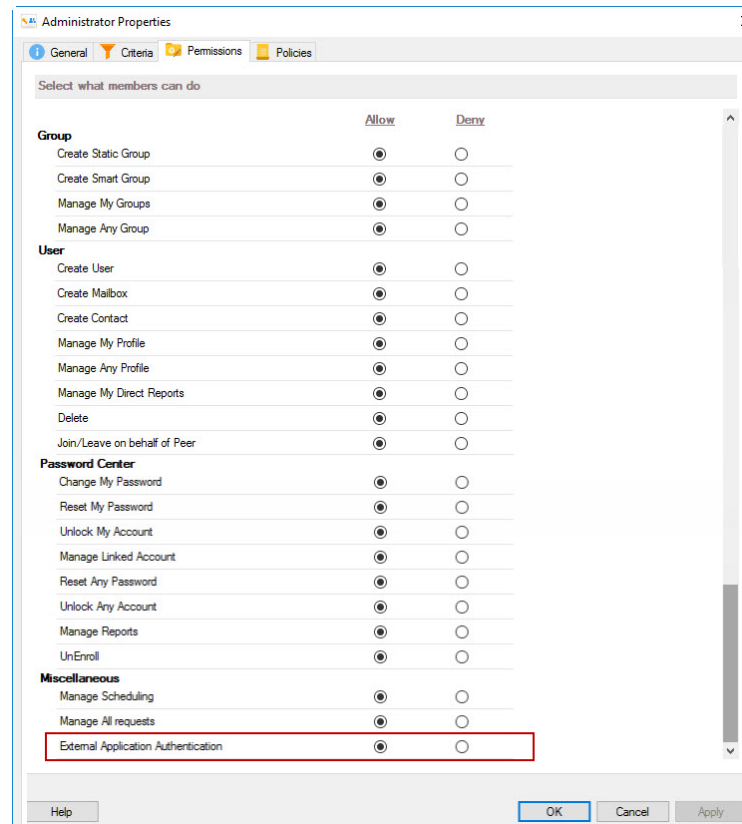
Administrator Properties

General | Criteria | Permissions | Policies

Select what members can do

| | Allow | Deny |
|---|---|---|
| **Group** | | |
| Create Static Group | ◉ | ○ |
| Create Smart Group | ◉ | ○ |
| Manage My Groups | ◉ | ○ |
| Manage Any Group | ◉ | ○ |
| **User** | | |
| Create User | ◉ | ○ |
| Create Mailbox | ◉ | ○ |
| Create Contact | ◉ | ○ |
| Manage My Profile | ◉ | ○ |
| Manage Any Profile | ◉ | ○ |
| Manage My Direct Reports | ◉ | ○ |
| Delete | ◉ | ○ |
| Join/Leave on behalf of Peer | ◉ | ○ |
| **Password Center** | | |
| Change My Password | ◉ | ○ |
| Reset My Password | ◉ | ○ |
| Unlock My Account | ◉ | ○ |
| Manage Linked Account | ◉ | ○ |
| Reset Any Password | ◉ | ○ |
| Unlock Any Account | ◉ | ○ |
| Manage Reports | ◉ | ○ |
| UnEnroll | ◉ | ○ |
| **Miscellaneous** | | |
| Manage Scheduling | ◉ | ○ |
| Manage All requests | ◉ | ○ |
| External Application Authentication | ◉ | ○ |

Help | OK | Cancel | Apply